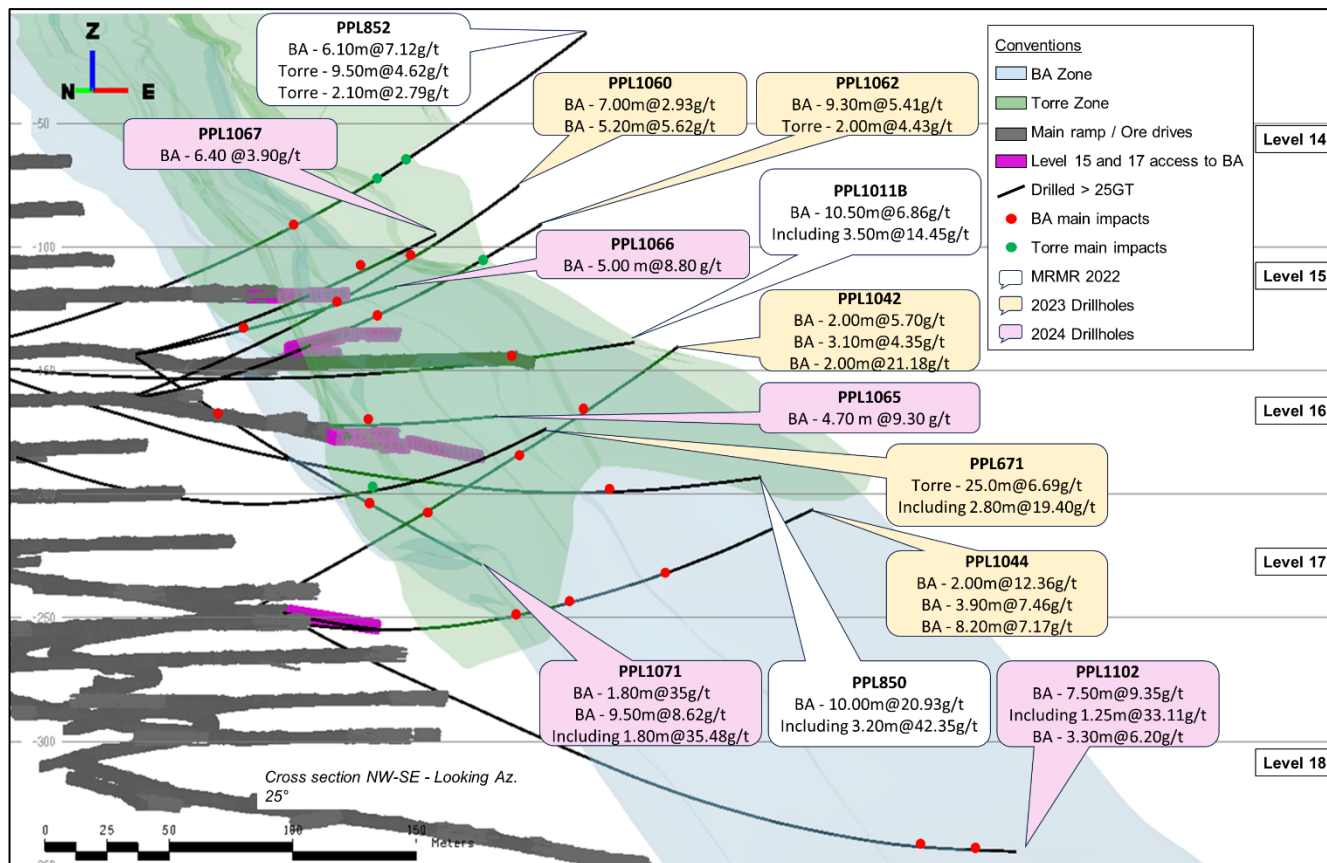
Z
N
E

PPL852
BA - 6.10m@7.12g/t
Torre - 9.50m@4.62g/t
Torre - 2.10m@2.79g/t

PPL1060
BA - 7.00m@2.93g/t
BA - 5.20m@5.62g/t

PPL1062
BA - 9.30m@5.41g/t
Torre - 2.00m@4.43g/t

PPL1067
BA - 6.40 @3.90g/t

PPL1011B
BA - 10.50m@6.86g/t
Including 3.50m@14.45g/t

PPL1066
BA - 5.00 m@8.80 g/t

PPL1042
BA - 2.00m@5.70g/t
BA - 3.10m@4.35g/t
BA - 2.00m@21.18g/t

PPL1065
BA - 4.70 m @9.30 g/t

PPL671
Torre - 25.0m@6.69g/t
Including 2.80m@19.40g/t

PPL1044
BA - 2.00m@12.36g/t
BA - 3.90m@7.46g/t
BA - 8.20m@7.17g/t

PPL1071
BA - 1.80m@35g/t
BA - 9.50m@8.62g/t
Including 1.80m@35.48g/t

PPL850
BA - 10.00m@20.93g/t
Including 3.20m@42.35g/t

PPL1102
BA - 7.50m@9.35g/t
Including 1.25m@33.11g/t
BA - 3.30m@6.20g/t

Conventions
BA Zone
Torre Zone
Main ramp / Ore drives
Level 15 and 17 access to BA
Drilled > 25GT
BA main impacts
Torre main impacts
MRMR 2022
2023 Drillholes
2024 Drillholes

Level 14
Level 15
Level 16
Level 17
Level 18

-50
-100
-150
-200
-250
-300

Cross section NW-SE - Looking Az. 25°

0 25 50 100 150 Meters